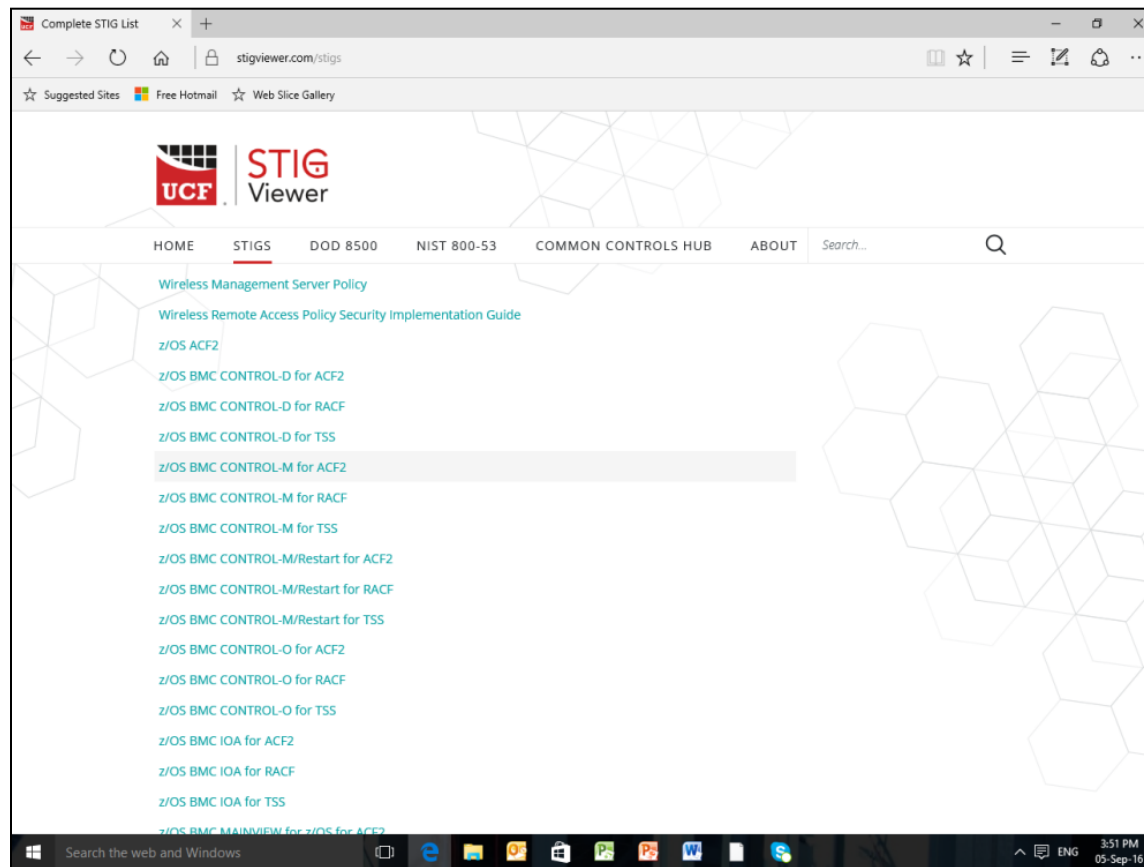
Complete STIG List

stigviewer.com/stigs

Suggested Sites Free Hotmail Web Slice Gallery

UCF STIG Viewer

HOME STIGS DOD 8500 NIST 800-53 COMMON CONTROLS HUB ABOUT Search...

Wireless Management Server Policy

Wireless Remote Access Policy Security Implementation Guide

z/OS ACF2

z/OS BMC CONTROL-D for ACF2

z/OS BMC CONTROL-D for RACF

z/OS BMC CONTROL-D for TSS

z/OS BMC CONTROL-M for ACF2

z/OS BMC CONTROL-M for RACF

z/OS BMC CONTROL-M for TSS

z/OS BMC CONTROL-M/Restart for ACF2

z/OS BMC CONTROL-M/Restart for RACF

z/OS BMC CONTROL-M/Restart for TSS

z/OS BMC CONTROL-O for ACF2

z/OS BMC CONTROL-O for RACF

z/OS BMC CONTROL-O for TSS

z/OS BMC IOA for ACF2

z/OS BMC IOA for RACF

z/OS BMC IOA for TSS

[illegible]

Search the web and Windows

ENG 3:51 PM 05-Sep-16